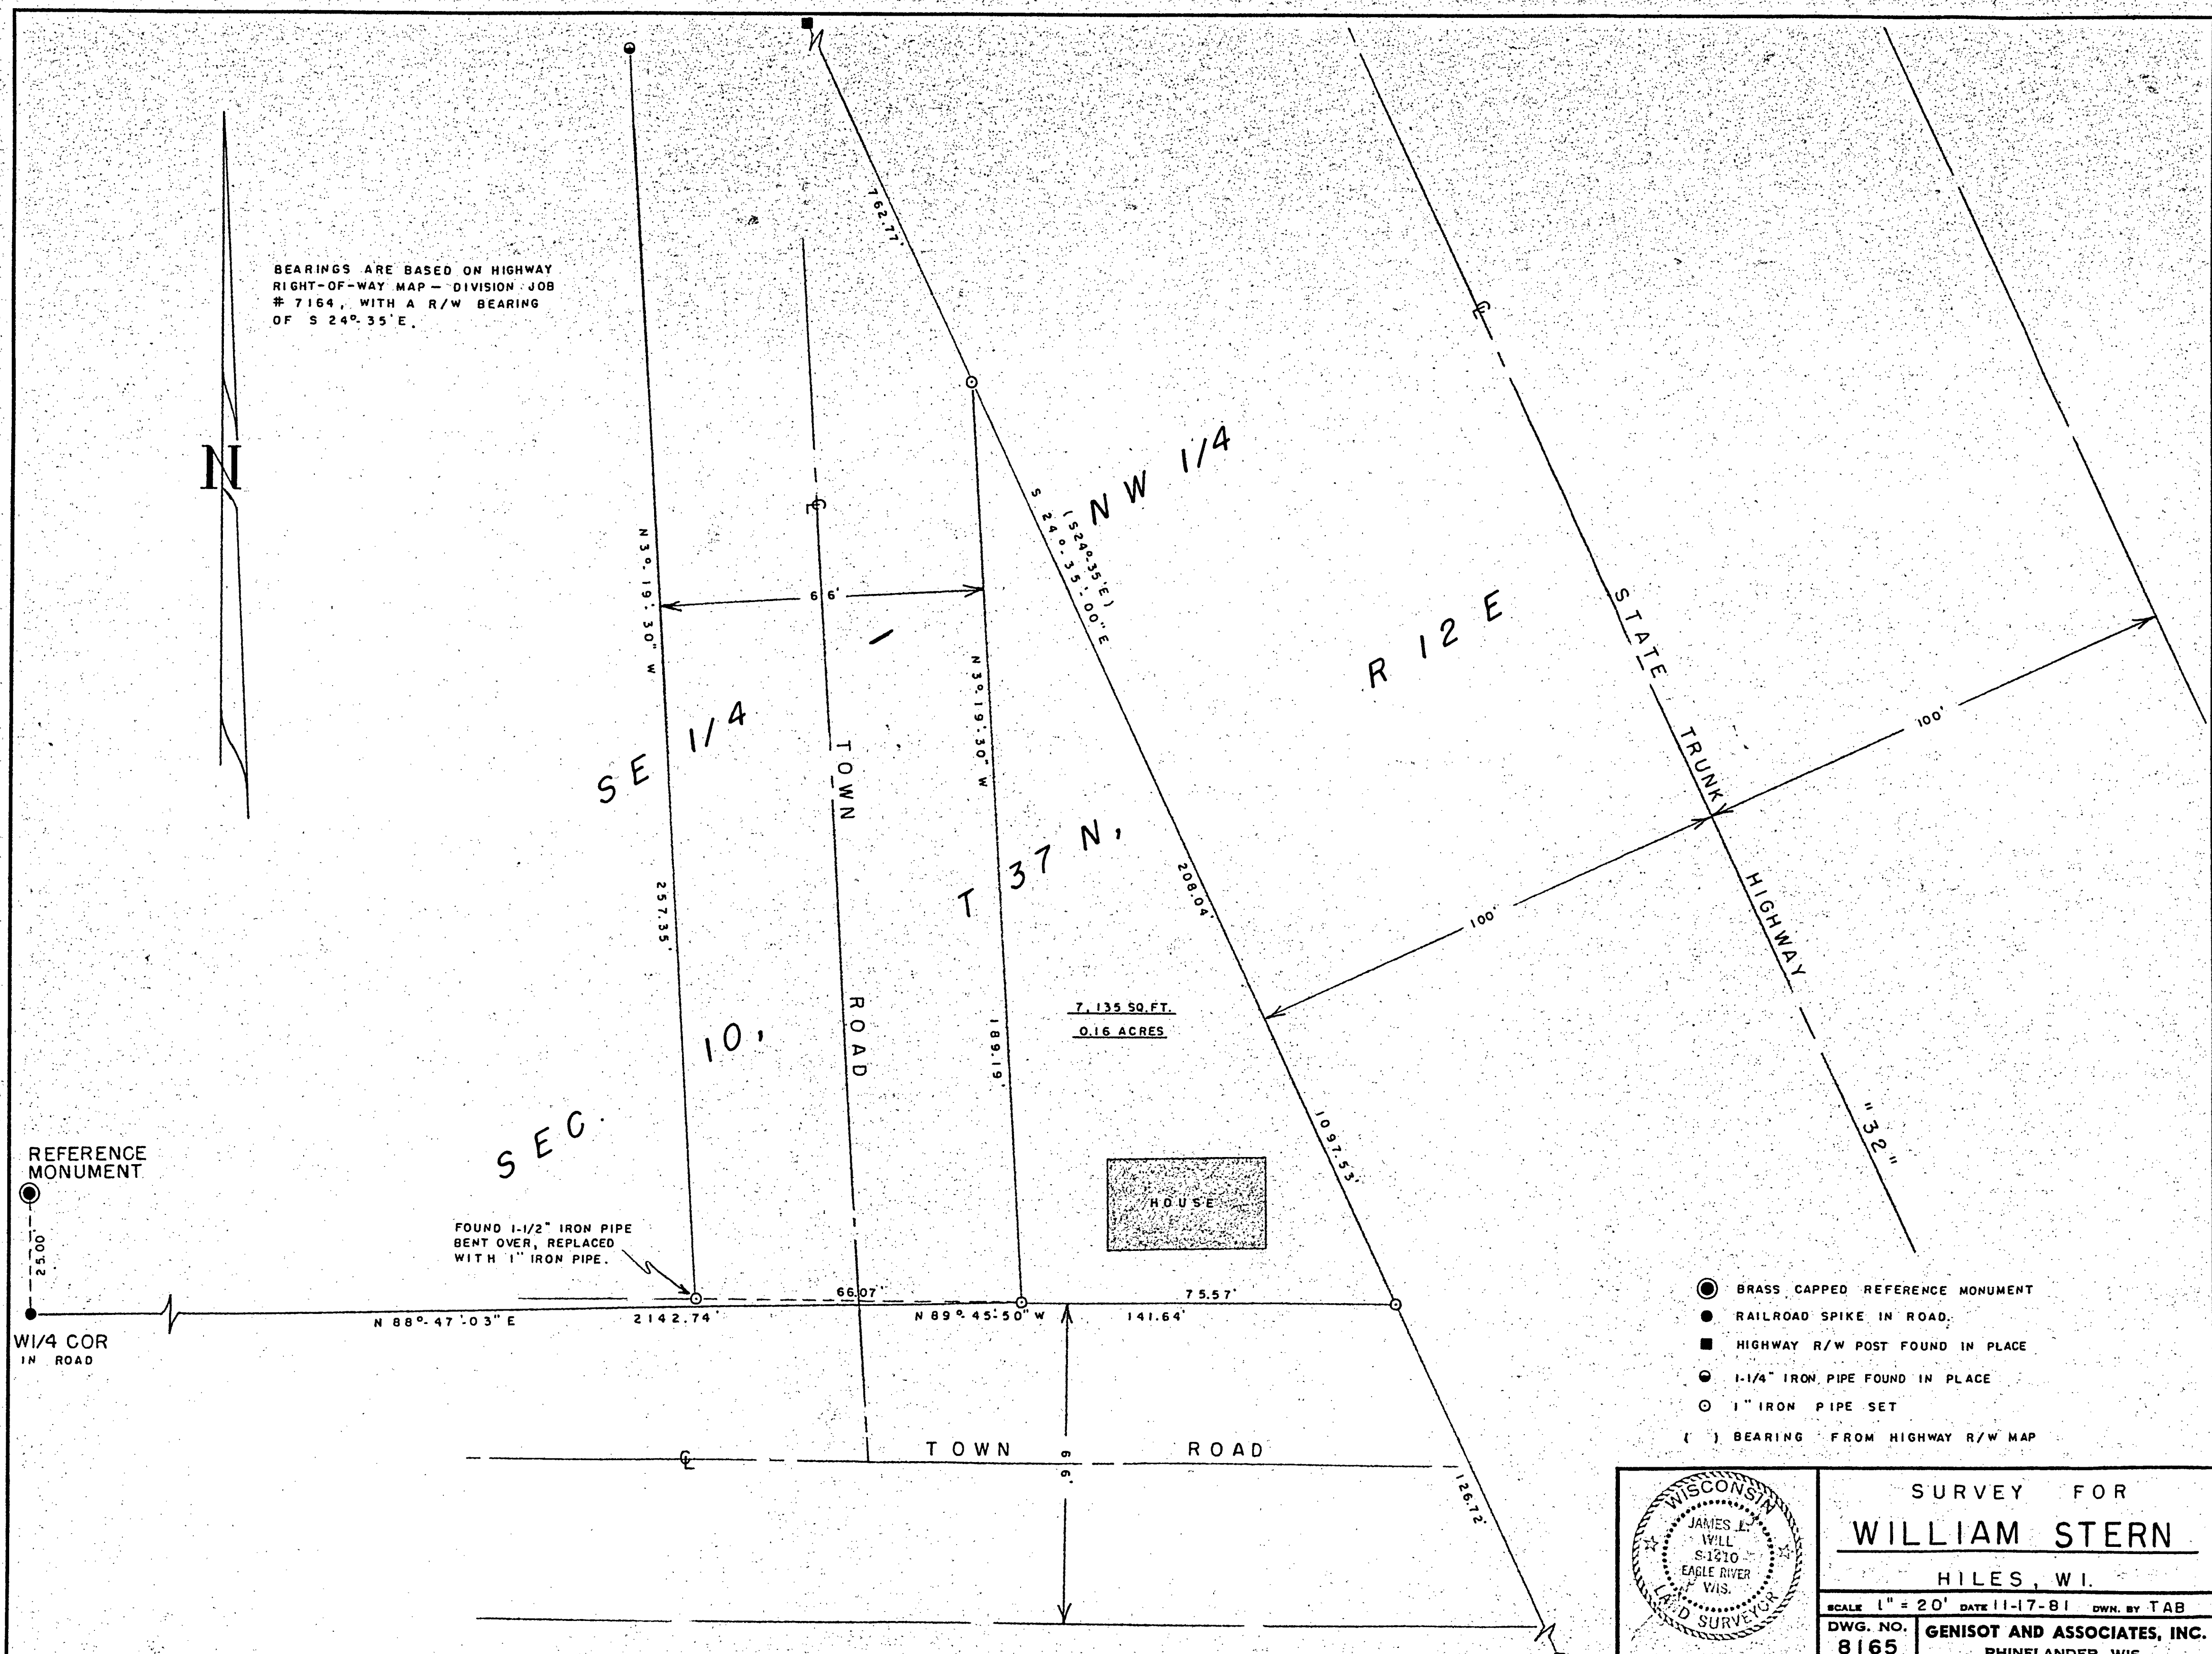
BEARINGS ARE BASED ON HIGHWAY RIGHT-OF-WAY MAP – DIVISION JOB # 7164, WITH A R/W BEARING OF S 24°-35'E.

N

762.77'

NW 1/4

S 24°-35'-00" E

(S24°-35'E)

R 12 E

STATE TRUNK HIGHWAY "32"

100'

100'

66'

N 3°-19'-30" W

N 3°-19'-30" W

SE 1/4

TOWN ROAD

T 37 N,

SEC. 10,

257.35'

208.04'

189.19'

7,135 SQ.FT.

0.16 ACRES

1097.53'

HOUSE

REFERENCE MONUMENT

25.00'

FOUND 1-1/2" IRON PIPE BENT OVER, REPLACED WITH 1" IRON PIPE.

66.07'

75.57'

N 88°-47'-03" E

2142.74'

N 89°-45'-50" W

141.64'

WI/4 COR IN ROAD

TOWN ROAD

66'

126.72'

BRASS CAPPED REFERENCE MONUMENT

RAILROAD SPIKE IN ROAD.

HIGHWAY R/W POST FOUND IN PLACE

1-1/4" IRON PIPE FOUND IN PLACE

1" IRON PIPE SET

( ) BEARING FROM HIGHWAY R/W MAP

WISCONSIN JAMES L. WILL S-1410 EAGLE RIVER WIS. LAND SURVEYOR

SURVEY FOR

WILLIAM STERN

HILES, WI.

SCALE 1" = 20' DATE 11-17-81 DWN. BY TAB

DWG. NO. 8165

GENISOT AND ASSOCIATES, INC.

RHINELANDER, WIS.